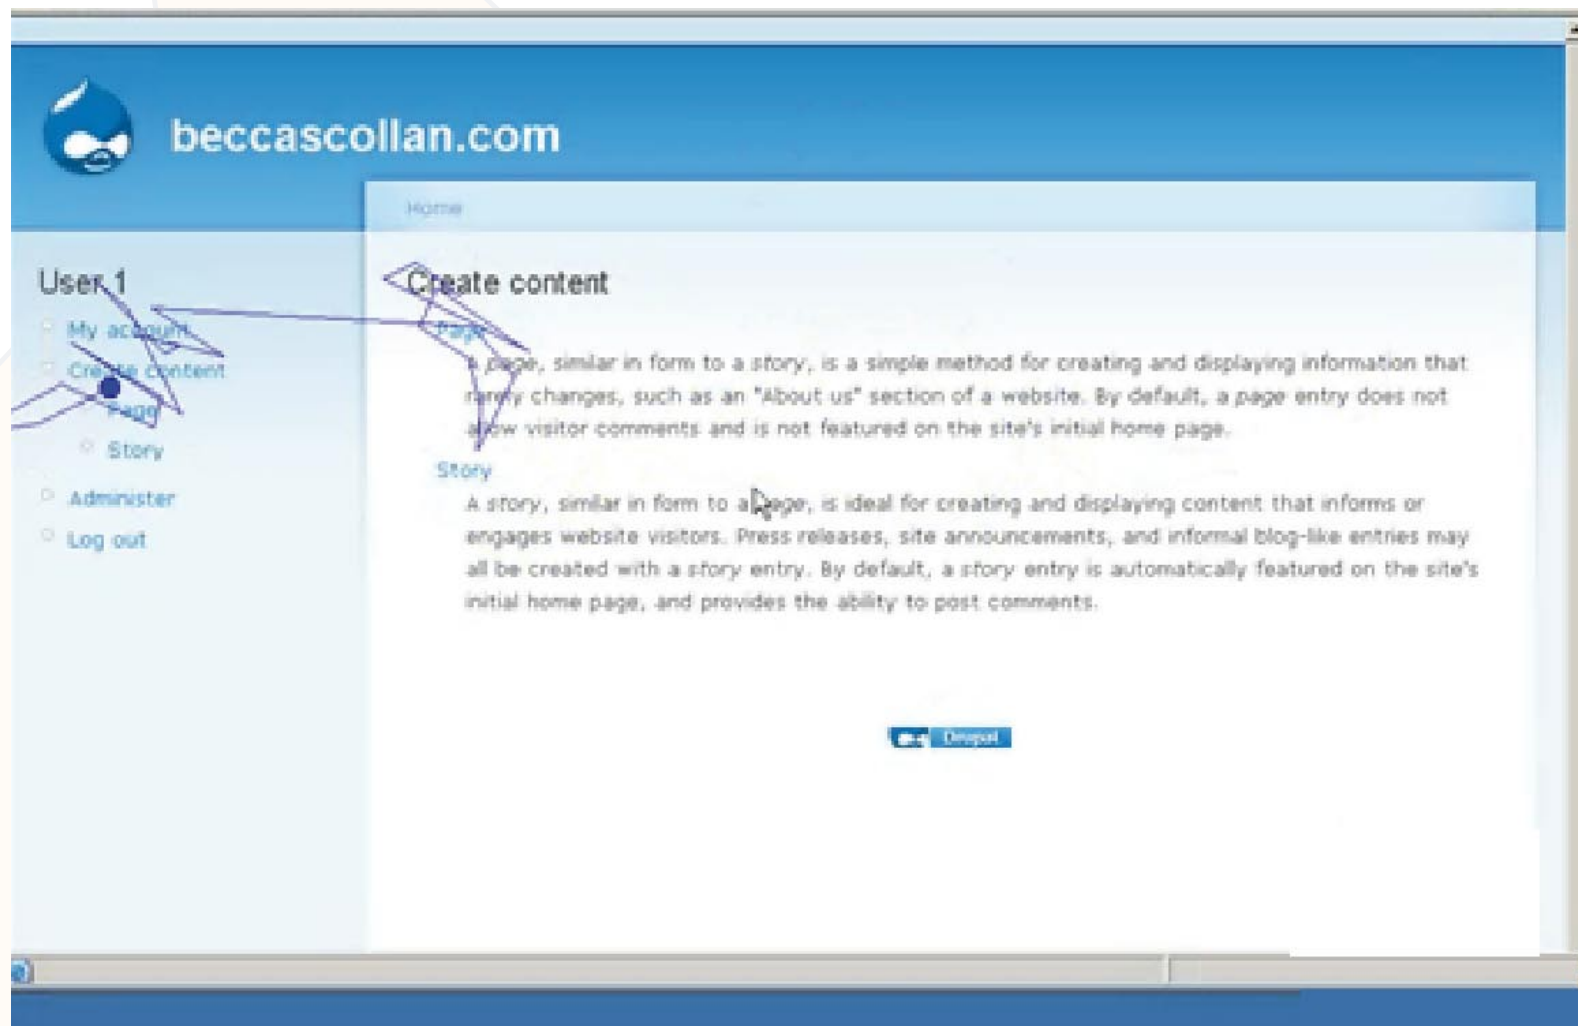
beccascollan.com

Home

User 1

My account

Create content

Page

Story

Administer

Log out

Create content

Page

A page, similar in form to a story, is a simple method for creating and displaying information that rarely changes, such as an "About us" section of a website. By default, a page entry does not allow visitor comments and is not featured on the site's initial home page.

Story

A story, similar in form to a page, is ideal for creating and displaying content that informs or engages website visitors. Press releases, site announcements, and informal blog-like entries may all be created with a story entry. By default, a story entry is automatically featured on the site's initial home page, and provides the ability to post comments.

Drupal